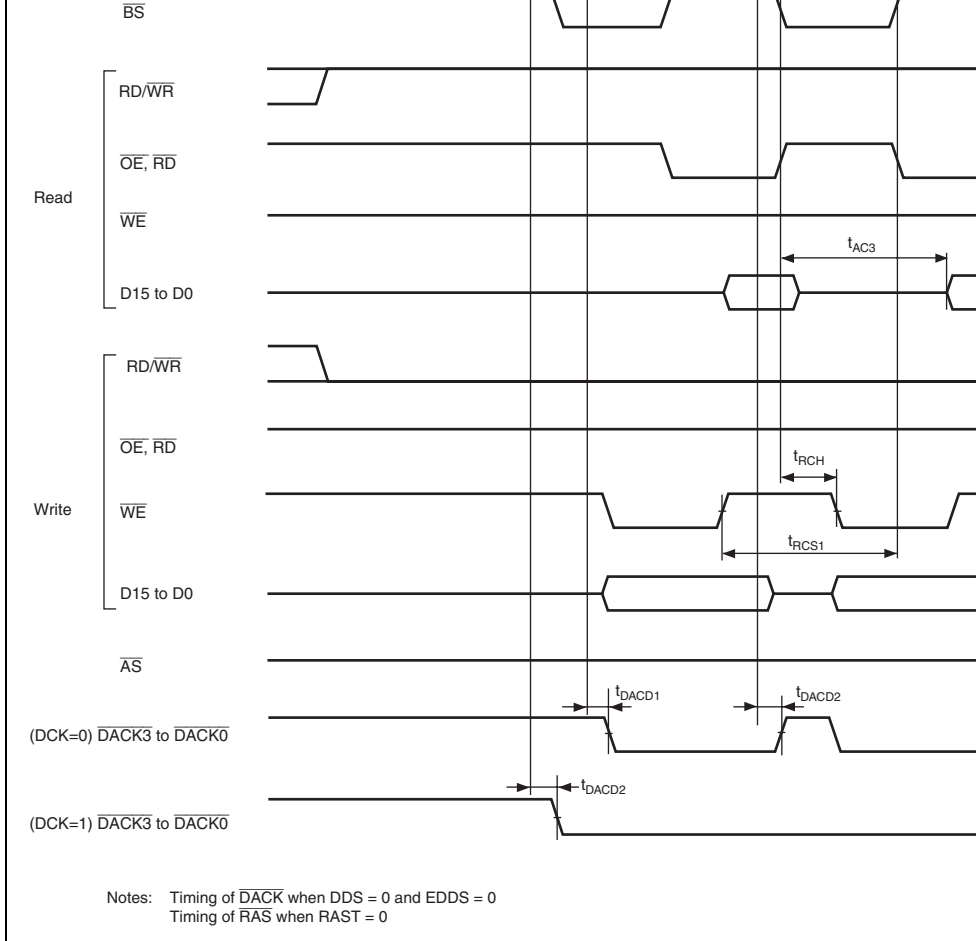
$\overline{BS}$

Read

RD/$\overline{WR}$

$\overline{OE}$, $\overline{RD}$

$\overline{WE}$

$t_{AC3}$

D15 to D0

Write

RD/$\overline{WR}$

$\overline{OE}$, $\overline{RD}$

$t_{RCH}$

$\overline{WE}$

$t_{RCS1}$

D15 to D0

$\overline{AS}$

$t_{DACD1}$

$t_{DACD2}$

(DCK=0) $\overline{DACK3}$ to $\overline{DACK0}$

$t_{DACD2}$

(DCK=1) $\overline{DACK3}$ to $\overline{DACK0}$

Notes: Timing of $\overline{DACK}$ when DDS = 0 and EDDS = 0
Timing of $\overline{RAS}$ when RAST = 0